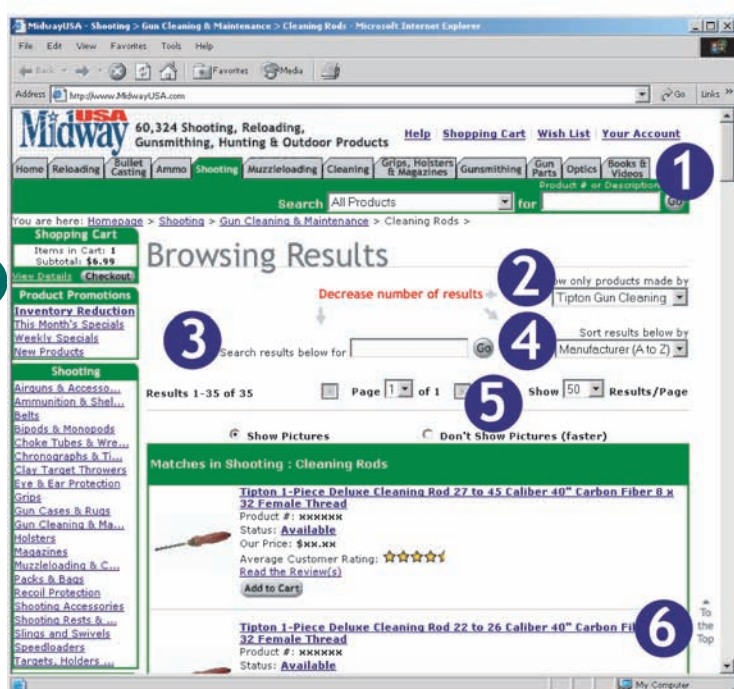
MidwayUSA - Shooting > Gun Cleaning & Maintenance > Cleaning Rods - Microsoft Internet Explorer

File Edit View Favorites Tools Help

Back Favorites Media

Address http://www.MidwayUSA.com Go Links

Midway USA

60,324 Shooting, Reloading, Gunsmithing, Hunting & Outdoor Products

Help | Shopping Cart | Wish List | Your Account

Home | Reloading | Bullet Casting | Ammo | Shooting | Muzzleloading | Cleaning | Grips, Holsters & Magazines | Gunsmithing | Gun Parts | Optics | Books & Videos

1

Product # or Description

Search All Products for Go

You are here: Homepage > Shooting > Gun Cleaning & Maintenance > Cleaning Rods >

Shopping Cart
Items in Cart: 1
Subtotal: $6.99
View Details Checkout

Product Promotions
Inventory Reduction
This Month's Specials
Weekly Specials
New Products

Shooting
Airguns & Accesso...
Ammunition & Shel...
Belts
Bipods & Monopods
Choke Tubes & Wre...
Chronographs & Ti...
Clay Target Throwers
Eye & Ear Protection
Grips
Gun Cases & Rugs
Gun Cleaning & Ma...
Holsters
Magazines
Muzzleloading & C...
Packs & Bags
Recoil Protection
Shooting Accessories
Shooting Rests & ...
Slings and Swivels
Speedloaders
Targets, Holders ...

Browsing Results

2

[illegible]w only products made by
Tipton Gun Cleaning

Decrease number of results

3

Search results below for Go

4

Sort results below by
Manufacturer (A to Z)

Results 1-35 of 35

Page 1 of 1

5

Show 50 Results/Page

Show Pictures

Don't Show Pictures (faster)

Matches in Shooting : Cleaning Rods

Tipton 1-Piece Deluxe Cleaning Rod 27 to 45 Caliber 40" Carbon Fiber 8 x 32 Female Thread
Product #: xxxxxx
Status: Available
Our Price: $xx.xx
Average Customer Rating:
Read the Review(s)
Add to Cart

Tipton 1-Piece Deluxe Cleaning Rod 22 to 26 Caliber 40" Carbon Fi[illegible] 32 Female Thread
Product #: xxxxxx
Status: Available

6

To the Top

My Computer